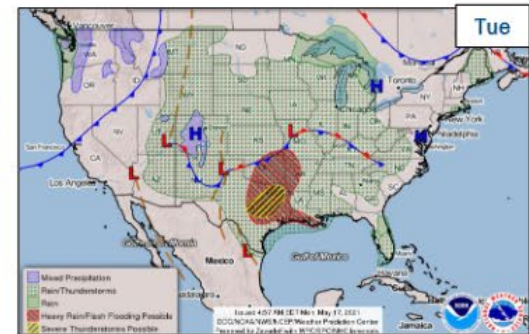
Tue

Vancouver

Toronto

New York

Philadelphia

San Francisco

Los Angeles

Mexico

Gulf of Mexico

Jamaica

H

H

H

L

L

L

L

L

L

Mixed Precipitation

Rain/Thunderstorms

Rain

Heavy Rain/Flash Flooding Possible

Severe Thunderstorms Possible

Issued 4:57 PM EDT Mon May 17, 2021

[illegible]